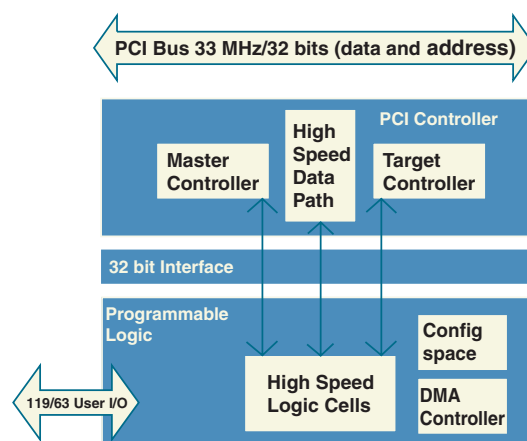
PCI Bus 33 MHz/32 bits (data and address)

PCI Controller

Master Controller

High Speed Data Path

Target Controller

32 bit Interface

Programmable Logic

Config space

High Speed Logic Cells

DMA Controller

119/63 User I/O